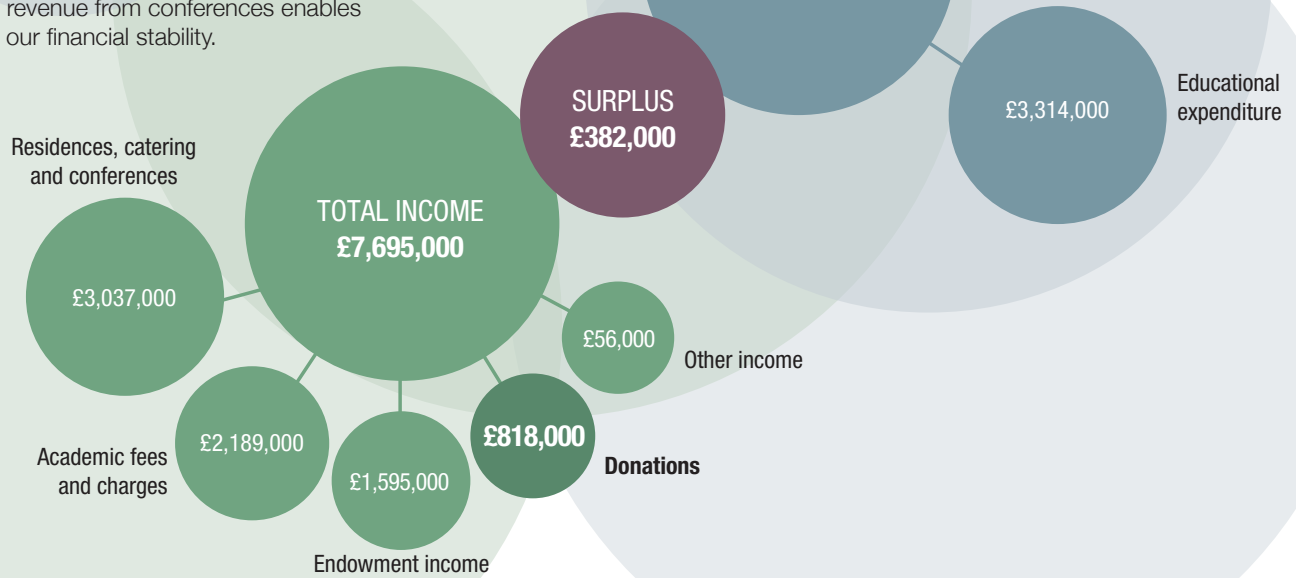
revenue from conferences enables our financial stability.

SURPLUS
£382,000

£3,314,000

Educational expenditure

Residences, catering and conferences

TOTAL INCOME
£7,695,000

£3,037,000

£56,000

Other income

£2,189,000

£818,000

Donations

Academic fees and charges

£1,595,000

Endowment income